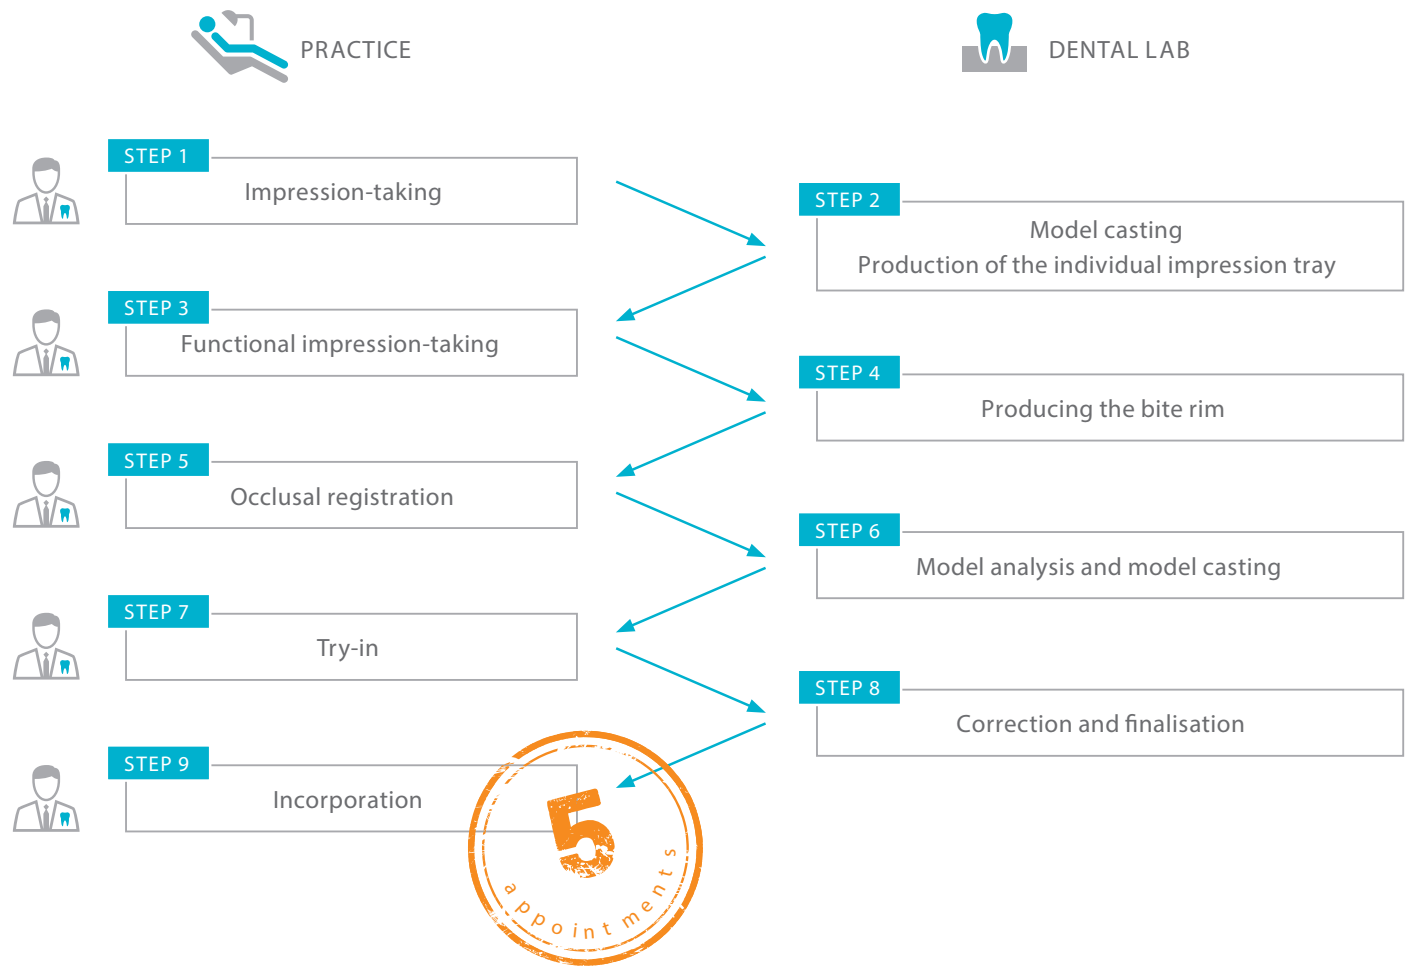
PRACTICE

DENTAL LAB

STEP 1
Impression-taking

STEP 2
Model casting
Production of the individual impression tray

STEP 3
Functional impression-taking

STEP 4
Producing the bite rim

STEP 5
Occlusal registration

STEP 6
Model analysis and model casting

STEP 7
Try-in

STEP 8
Correction and finalisation

STEP 9
Incorporation

5
appointments